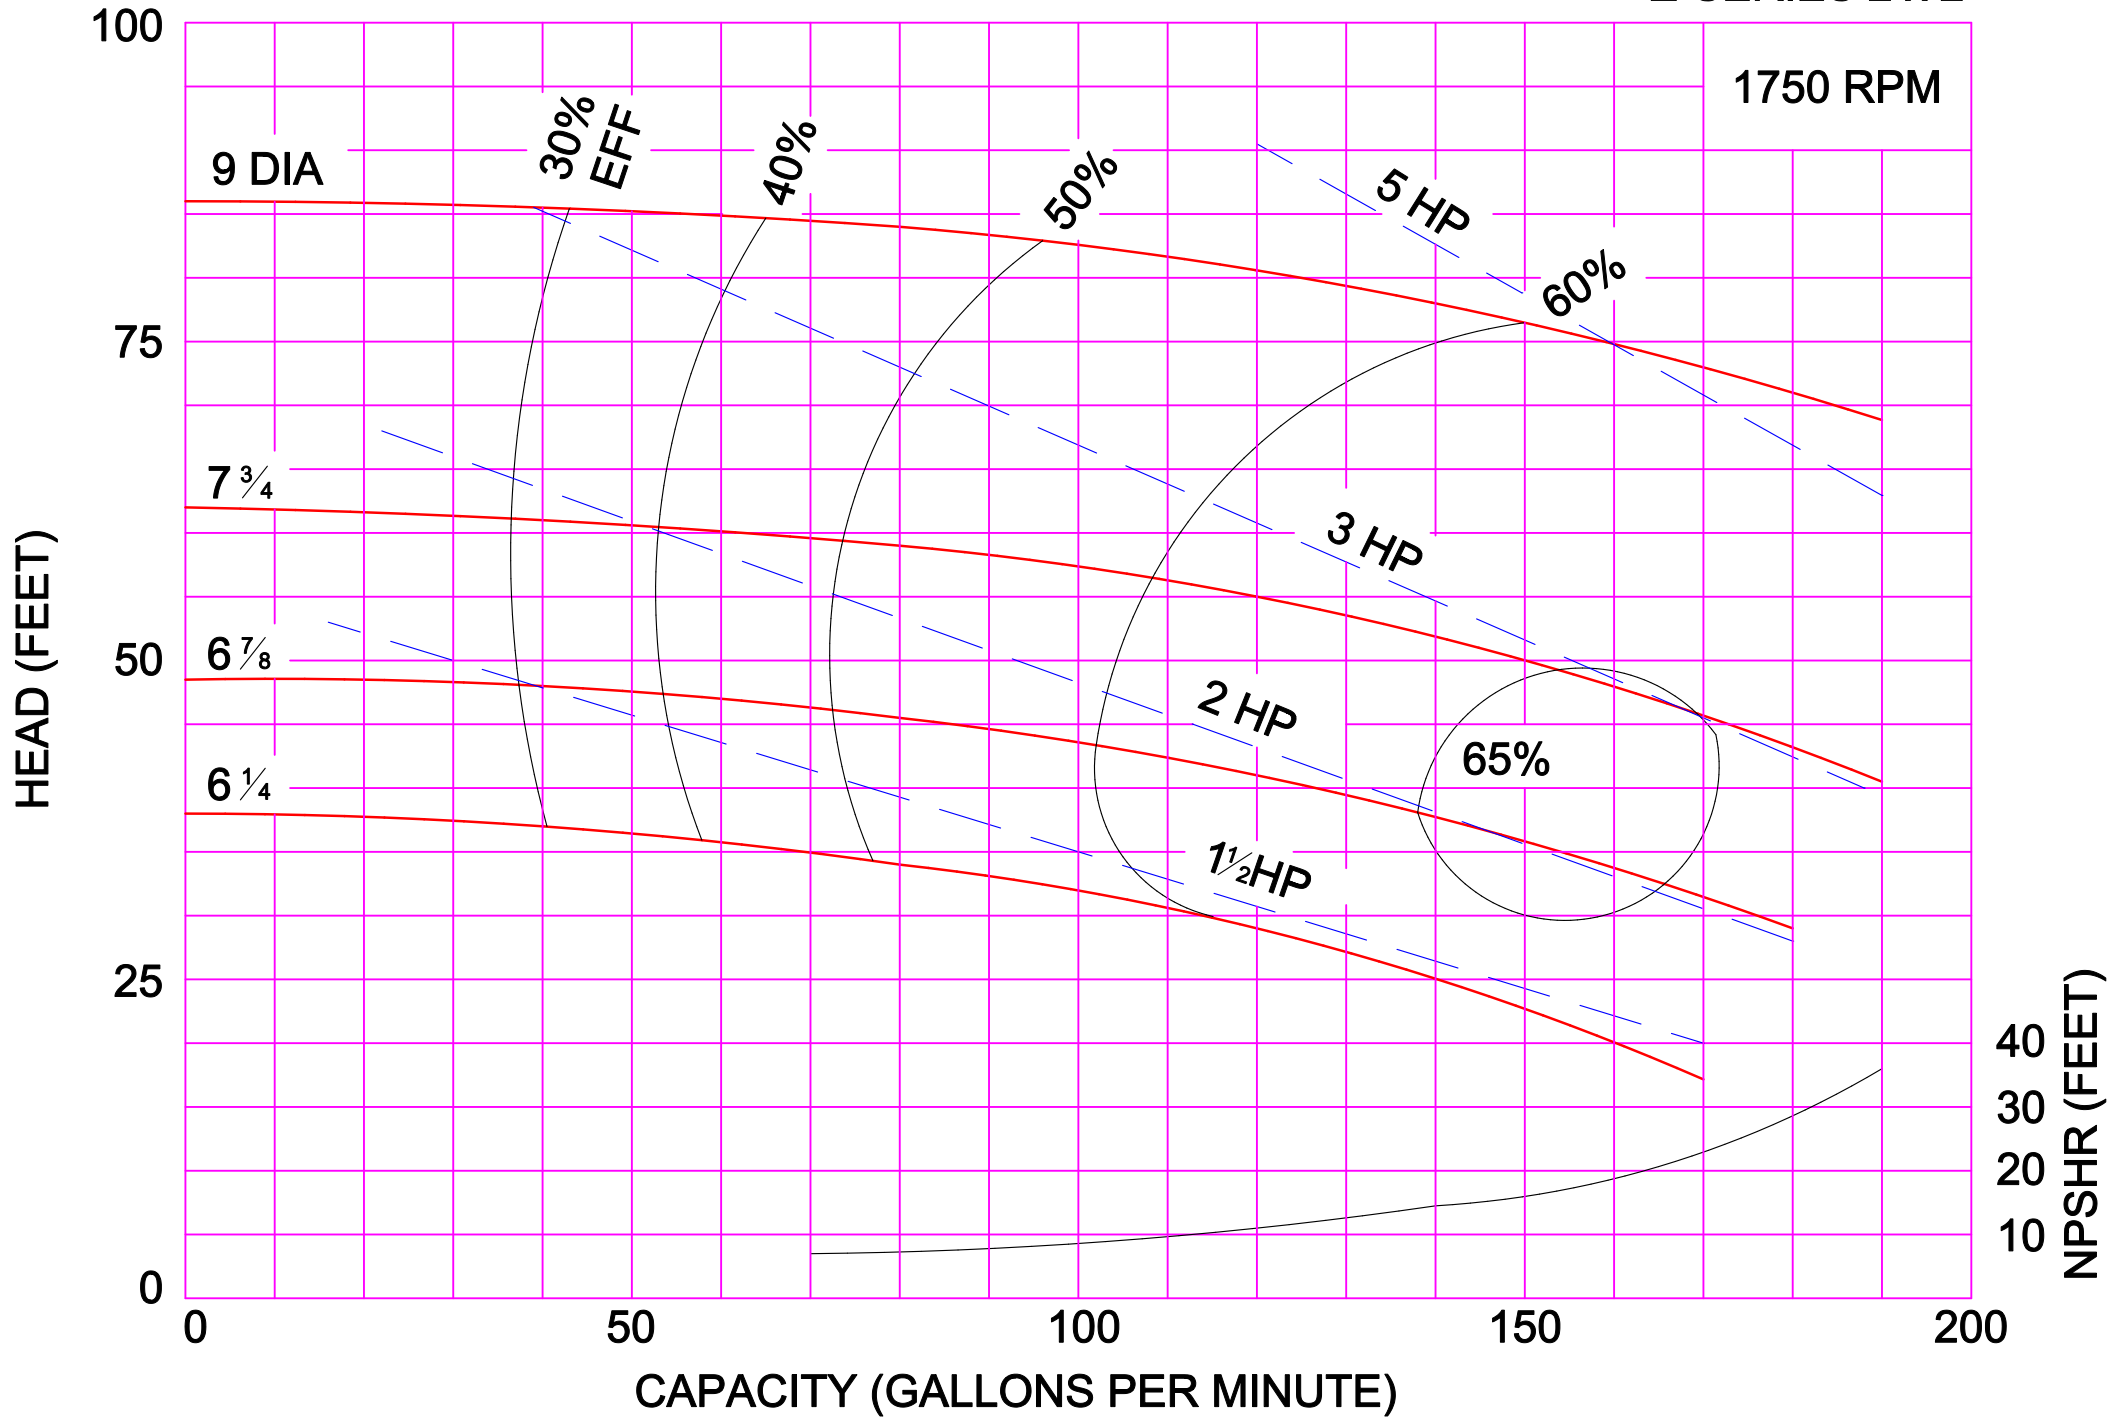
1750 RPM

9 DIA
$7\frac{3}{4}$
$6\frac{7}{8}$
$6\frac{1}{4}$

30% EFF
40%
50%
60%
65%

5 HP
3 HP
2 HP
$1\frac{1}{2}$HP

HEAD (FEET)
100
75
50
25
0

0
50
100
150
200
CAPACITY (GALLONS PER MINUTE)

NPSHR (FEET)
40
30
20
10